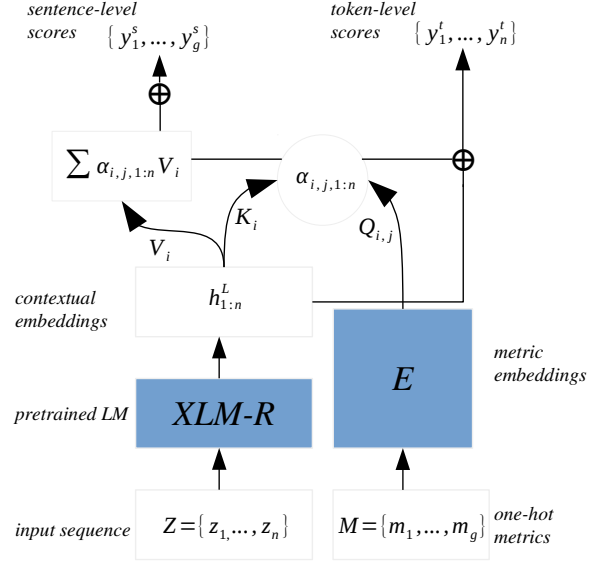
sentence-level scores $\{y_1^s, \ldots, y_g^s\}$

token-level scores $\{y_1^t, \ldots, y_n^t\}$

$\oplus$

$\sum \alpha_{i,j,1:n} V_i$

$\alpha_{i,j,1:n}$

$\oplus$

$K_i$

$V_i$

$Q_{i,j}$

contextual embeddings

$h_{1:n}^L$

$E$

metric embeddings

pretrained LM

XLM-R

input sequence

$Z = \{z_1, \ldots, z_n\}$

$M = \{m_1, \ldots, m_g\}$

one-hot metrics